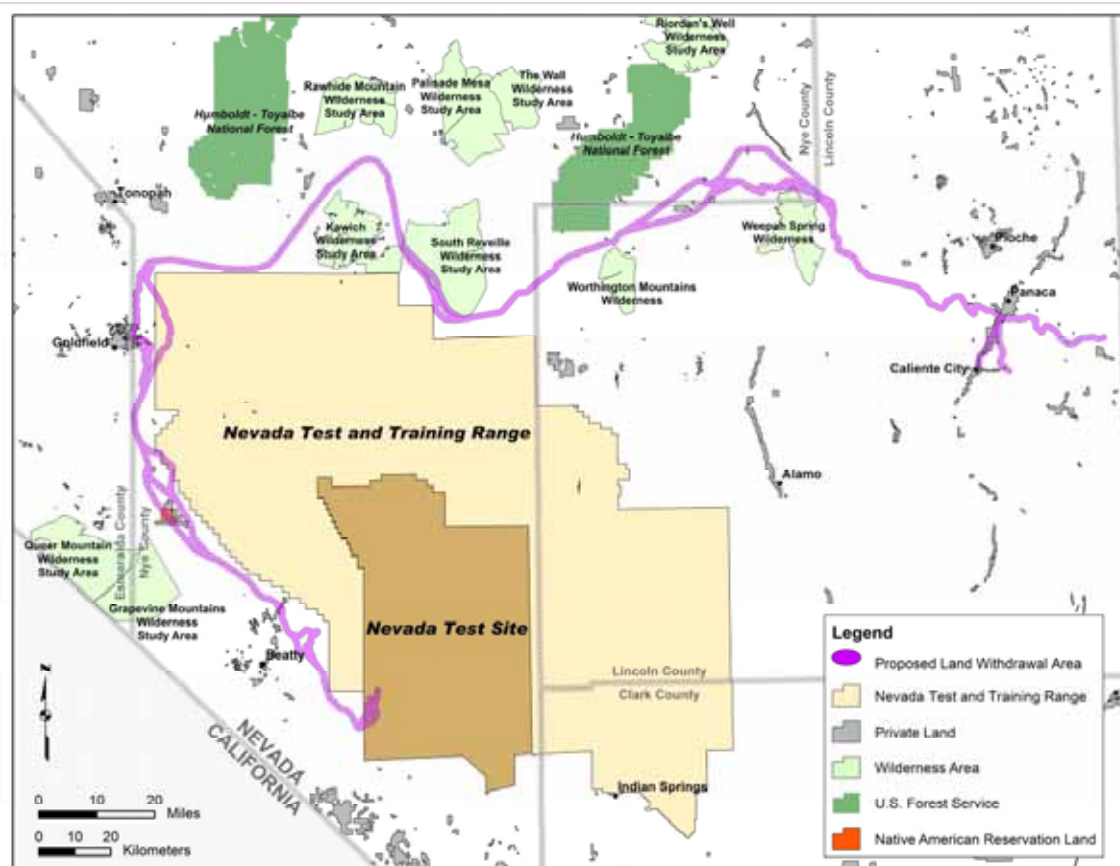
Riordan's Well Wilderness Study Area

Rawhide Mountain Wilderness Study Area

Palisade Mesa Wilderness Study Area

The Wall Wilderness Study Area

Humboldt - Toiyabe National Forest

Humboldt - Toiyabe National Forest

Nye County

Lincoln County

Tonopah

Kawich Wilderness Study Area

South Reveille Wilderness Study Area

Weepah Spring Wilderness

Pioche

Worthington Mountains Wilderness

Panaca

Goldfield

Caliente City

Nevada Test and Training Range

Alamo

Esmeralda County

Nye County

Queer Mountain Wilderness Study Area

Grapevine Mountains Wilderness Study Area

Nevada Test Site

Beatty

Lincoln County

Clark County

NEVADA

CALIFORNIA

Indian Springs

N

0 10 20 Miles

0 10 20 Kilometers

Legend

Proposed Land Withdrawal Area

Nevada Test and Training Range

Private Land

Wilderness Area

U.S. Forest Service

Native American Reservation Land